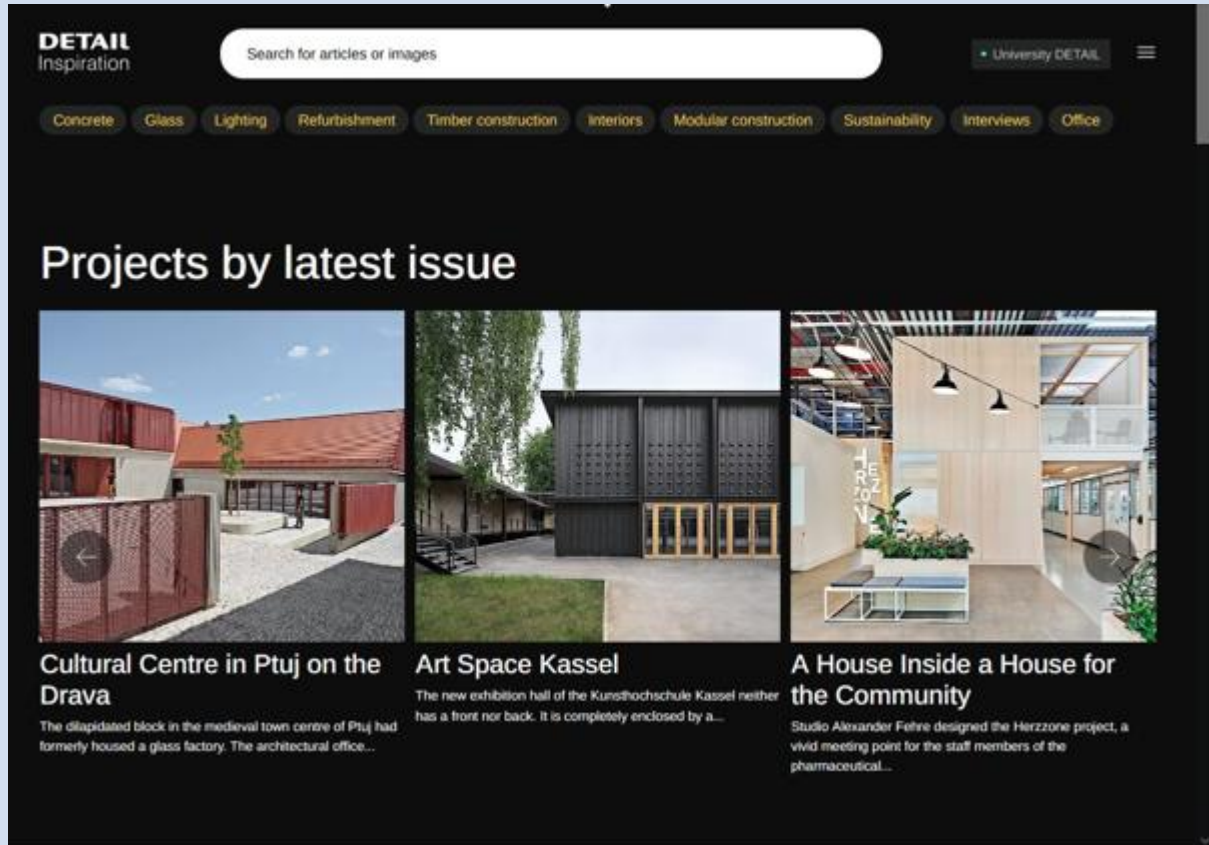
DETAIL
Inspiration

Search for articles or images

University DETAIL

Concrete Glass Lighting Refurbishment Timber construction Interiors Modular construction Sustainability Interviews Office

Projects by latest issue

HERZZON

Cultural Centre in Ptuj on the Drava
The dilapidated block in the medieval town centre of Ptuj had formerly housed a glass factory. The architectural office...

Art Space Kassel
The new exhibition hall of the Kunsthochschule Kassel neither has a front nor back. It is completely enclosed by a...

A House Inside a House for the Community
Studio Alexander Fehre designed the Herzzone project, a vivid meeting point for the staff members of the pharmaceutical...